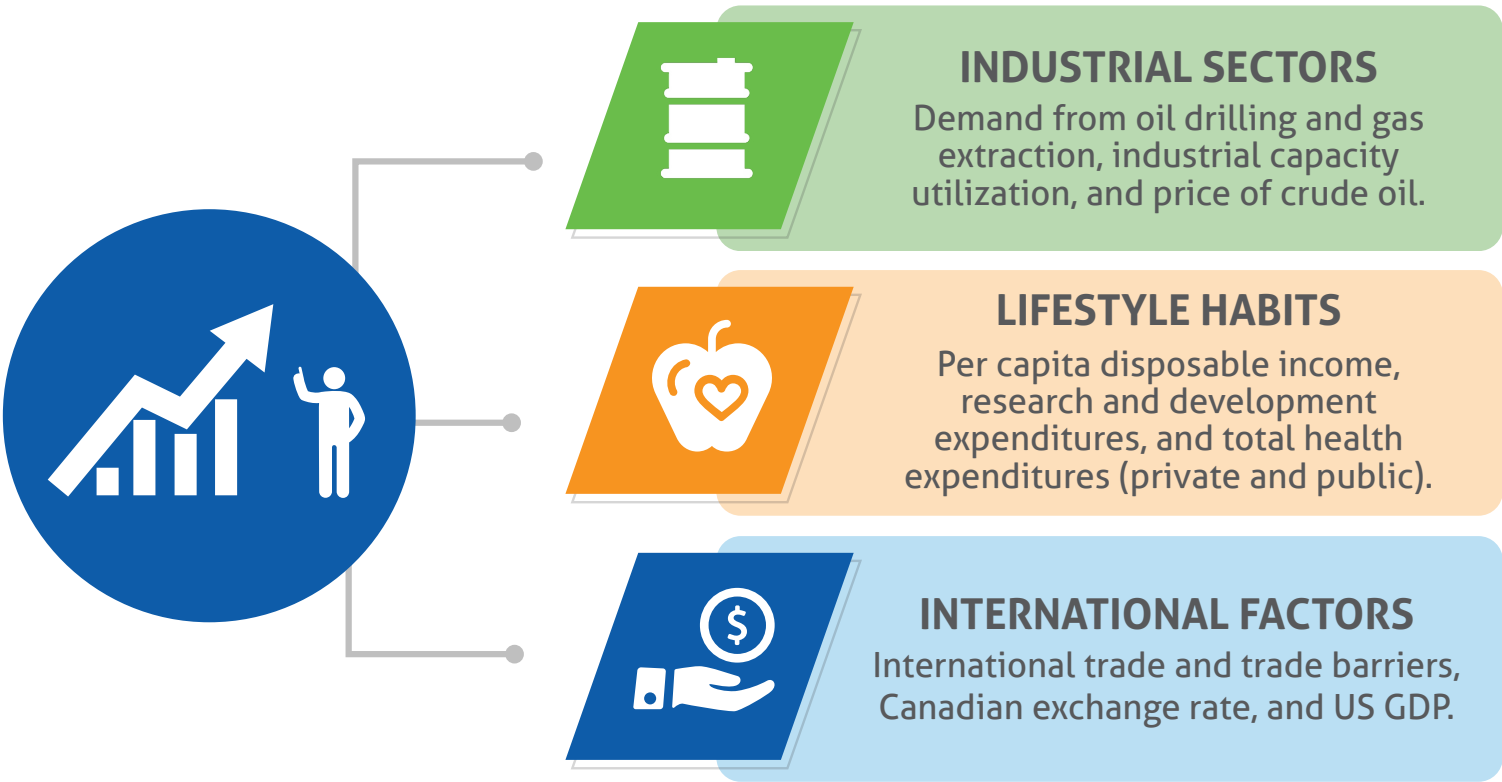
INDUSTRIAL SECTORS
Demand from oil drilling and gas extraction, industrial capacity utilization, and price of crude oil.

LIFESTYLE HABITS
Per capita disposable income, research and development expenditures, and total health expenditures (private and public).

$

INTERNATIONAL FACTORS
International trade and trade barriers, Canadian exchange rate, and US GDP.